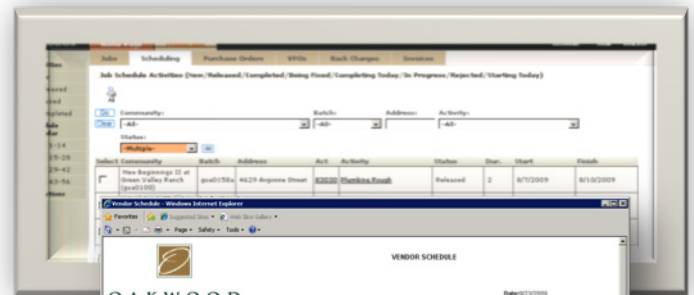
Jobs Scheduling Purchase Orders VPOs Back Charges Invoices

Job Schedule Activities (New/Released/Completed/Being Fixed/Completing Today/In Progress/Rejected/Starting Today)

Go
Clear
Community:
-All-
Batch:
-All-
Address:
Activity:
-All-
Status:
-Multiple-

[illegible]
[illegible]
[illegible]
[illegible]
1-14
15-28
29-42
43-56

| Select | Community | Batch | Address | Act | Activity | Status | Dur. | Start | Finish |
|---|---|---|---|---|---|---|---|---|---|
| | New Beginnings II at Green Valley Ranch (gva0100) | gva0158a | 4629 Argonne Street | 83030 | Plumbing Rough | Released | 2 | 8/7/2009 | 8/10/2009 |

Vendor Schedule - Windows Internet Explorer
Favorites
Suggested Sites
Web Slice Gallery
Page
Safety
Tools

VENDOR SCHEDULE

OAKWOOD

Date:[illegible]